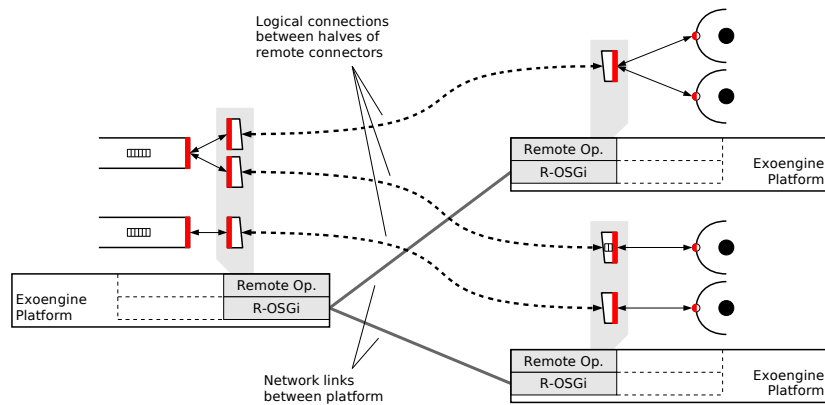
Logical connections between halves of remote connectors

Remote Op.
R-OSGi
Exoengine Platform

Exoengine Platform
Remote Op.
R-OSGi

Remote Op.
R-OSGi
Exoengine Platform

Network links between platform